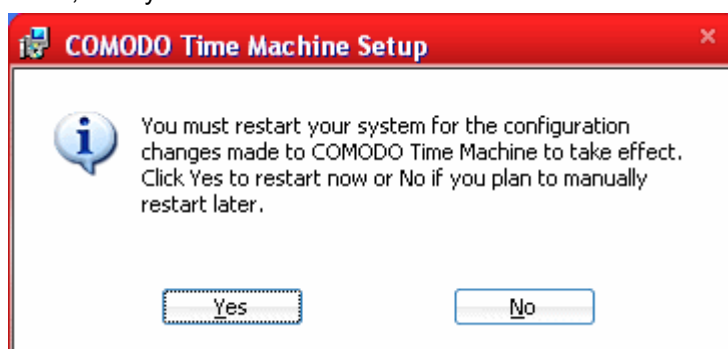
COMODO Time Machine Setup

You must restart your system for the configuration changes made to COMODO Time Machine to take effect. Click Yes to restart now or No if you plan to manually restart later.

Yes

No